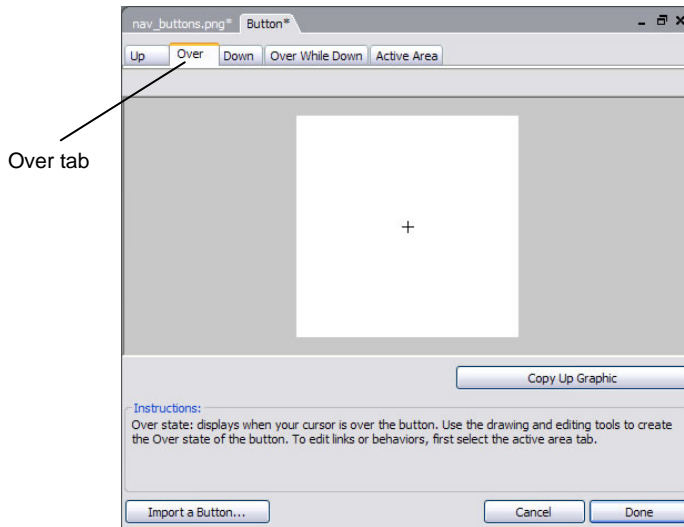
nav_buttons.png* Button*

Up Over Down Over While Down Active Area

Over tab

Copy Up Graphic

Instructions:
Over state: displays when your cursor is over the button. Use the drawing and editing tools to create the Over state of the button. To edit links or behaviors, first select the active area tab.

Import a Button... Cancel Done